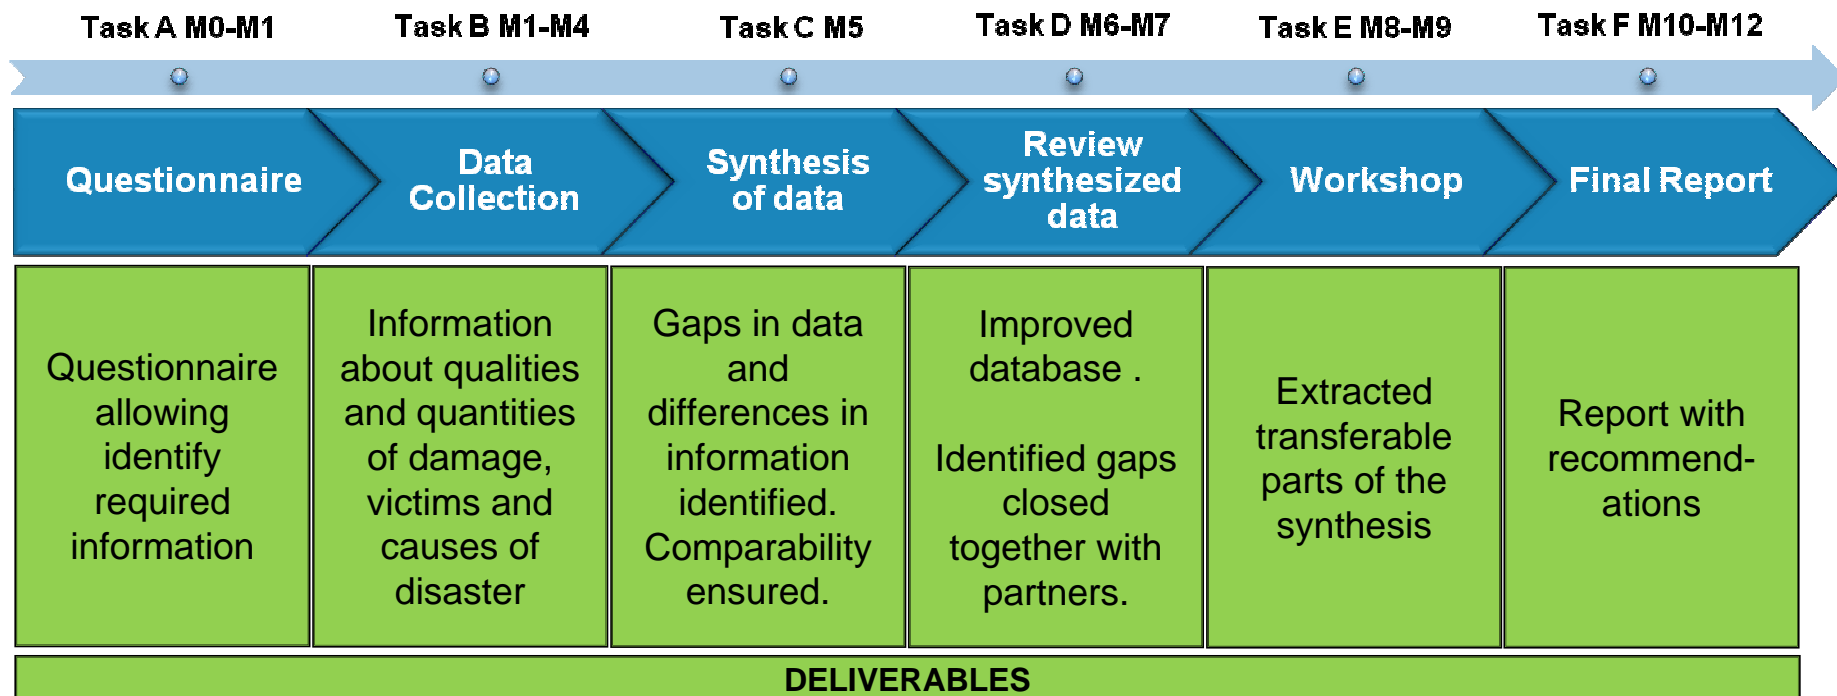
Task A M0-M1

Task B M1-M4

Task C M5

Task D M6-M7

Task E M8-M9

Task F M10-M12

Questionnaire

Data Collection

Synthesis of data

Review synthesized data

Workshop

Final Report

Questionnaire allowing identify required information

Information about qualities and quantities of damage, victims and causes of disaster

Gaps in data and differences in information identified. Comparability ensured.

Improved database .

Identified gaps closed together with partners.

Extracted transferable parts of the synthesis

Report with recommendations

DELIVERABLES